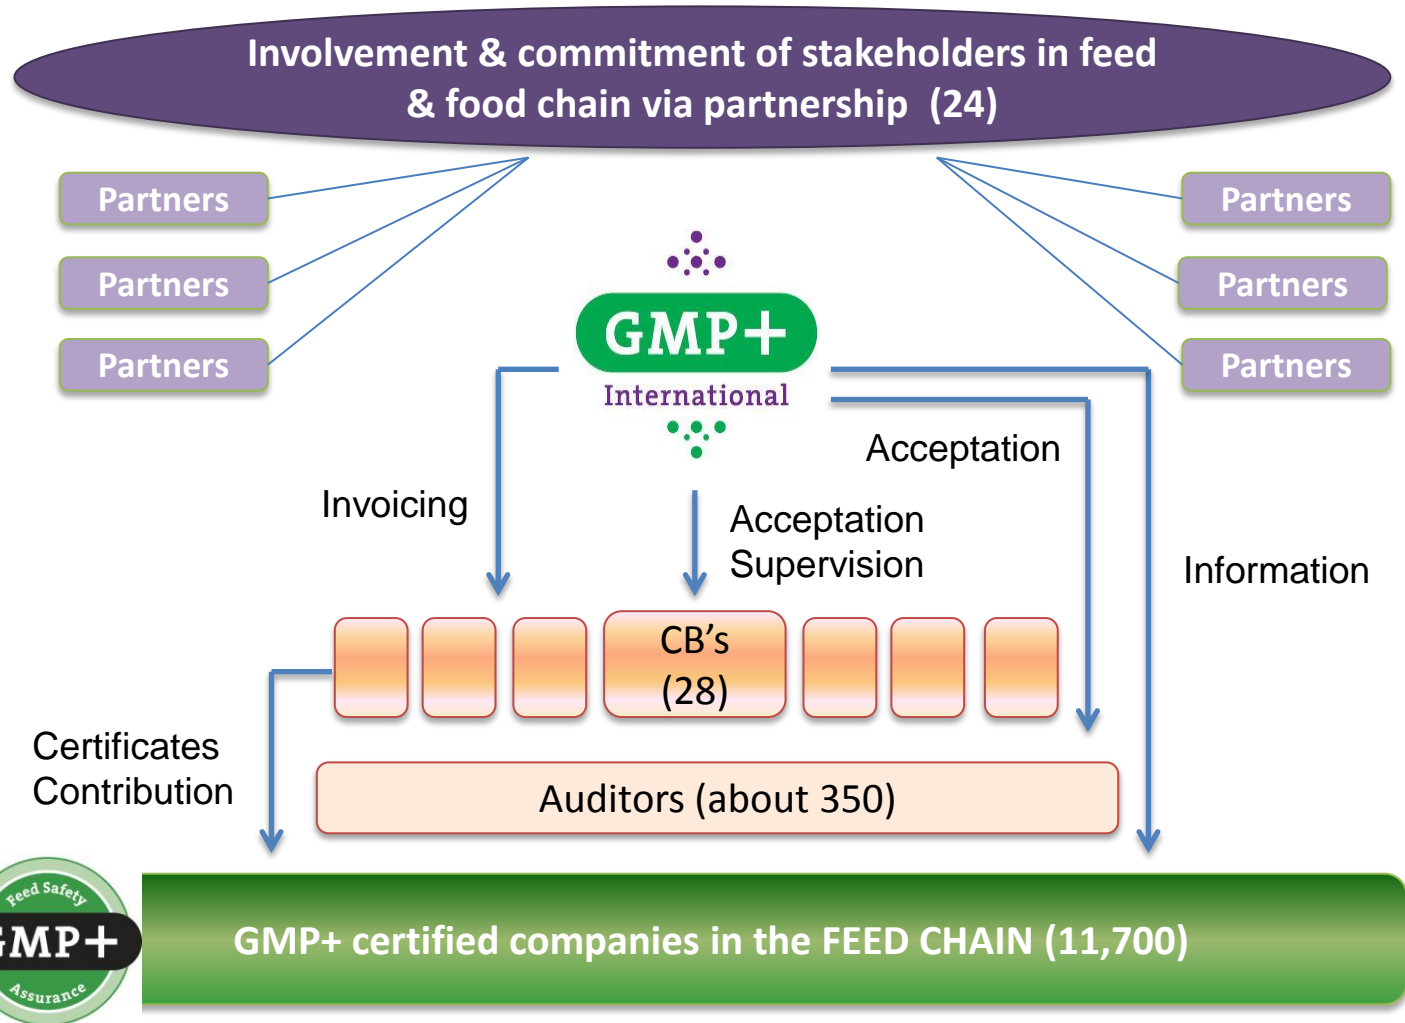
Involvement & commitment of stakeholders in feed & food chain via partnership (24)

Partners
Partners
Partners

Partners
Partners
Partners

GMP+
International

Invoicing

Acceptation
Supervision

Acceptation

Information

CB's
(28)

Certificates
Contribution

Auditors (about 350)

Feed Safety
GMP+
Assurance

GMP+ certified companies in the FEED CHAIN (11,700)